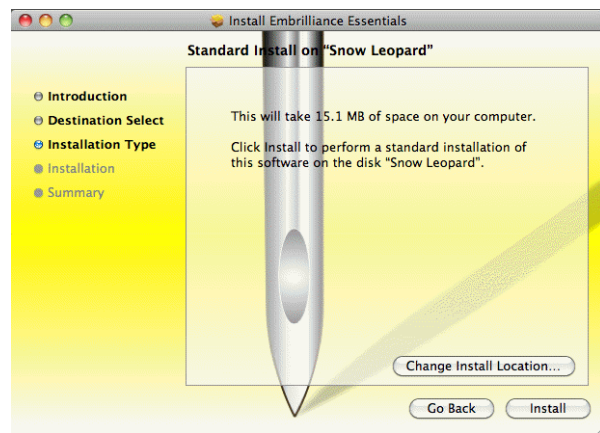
Install Embrilliance Essentials

Standard Install on "Snow Leopard"

Introduction
Destination Select
Installation Type
Installation
Summary

This will take 15.1 MB of space on your computer.

Click Install to perform a standard installation of this software on the disk "Snow Leopard".

Change Install Location...

Go Back
Install